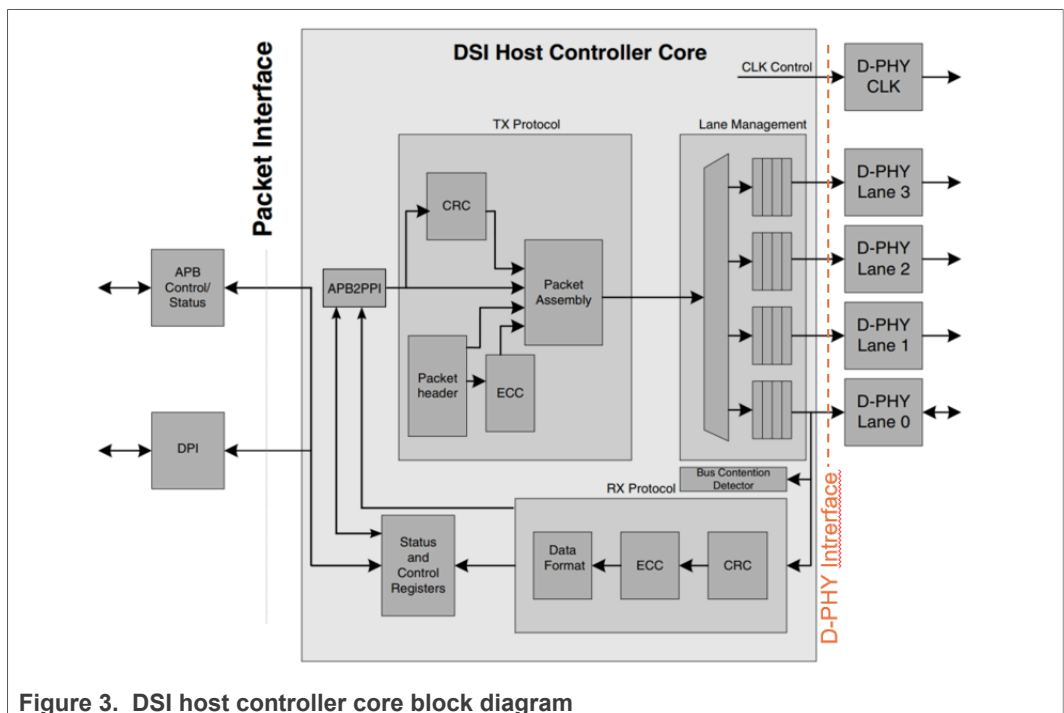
Packet Interface

DSI Host Controller Core

CLK Control

D-PHY CLK

TX Protocol

Lane Management

CRC

D-PHY Lane 3

APB Control/ Status

APB2PPI

Packet Assembly

D-PHY Lane 2

D-PHY Lane 1

Packet header

ECC

DPI

D-PHY Lane 0

Bus Contention Detector

RX Protocol

Status and Control Registers

Data Format

ECC

CRC

D-PHY Interface

Figure 3. DSI host controller core block diagram